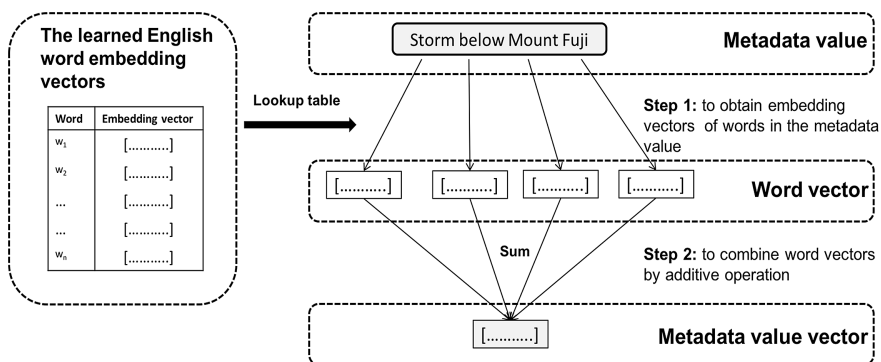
The learned English word embedding vectors

| Word | Embedding vector |
|---|---|
| $w_1$ | [..........] |
| $w_2$ | [..........] |
| ... | [..........] |
| ... | [..........] |
| $w_n$ | [..........] |

Lookup table

Storm below Mount Fuji

Metadata value

**Step 1:** to obtain embedding vectors of words in the metadata value

[..........] [..........] [..........] [..........]

Word vector

Sum

**Step 2:** to combine word vectors by additive operation

[..........]

Metadata value vector